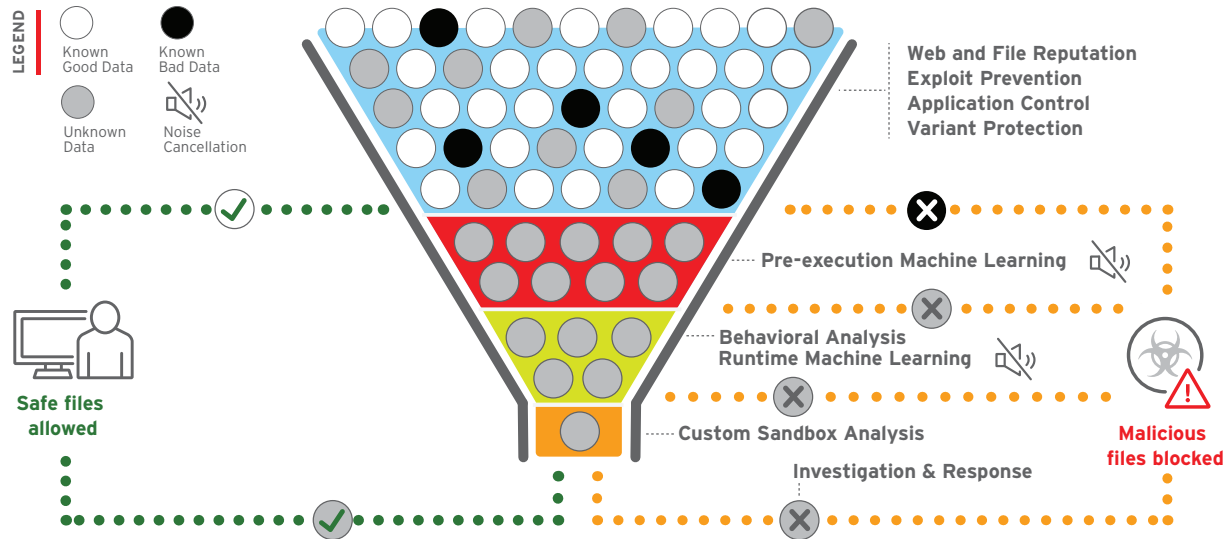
LEGEND

Known Good Data

Known Bad Data

Unknown Data

Noise Cancellation

Web and File Reputation
Exploit Prevention
Application Control
Variant Protection

Pre-execution Machine Learning

Behavioral Analysis
Runtime Machine Learning

Custom Sandbox Analysis

Investigation & Response

Safe files allowed

Malicious files blocked